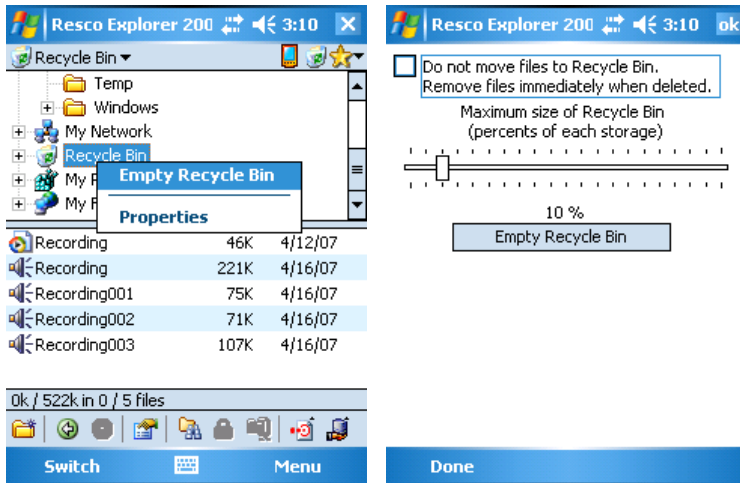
Resco Explorer 200 3:10 ×

Recycle Bin ▾

Temp

Windows

My Network

Recycle Bin

My F

My F

Empty Recycle Bin

Properties

| | | |
|---|---|---|
| Recording | 46K | 4/12/07 |
| Recording | 221K | 4/16/07 |
| Recording001 | 75K | 4/16/07 |
| Recording002 | 71K | 4/16/07 |
| Recording003 | 107K | 4/16/07 |

0k / 522k in 0 / 5 files

Switch

Menu

Resco Explorer 200 3:10 ok

Do not move files to Recycle Bin. Remove files immediately when deleted.

Maximum size of Recycle Bin (percents of each storage)

10 %

Empty Recycle Bin

Done